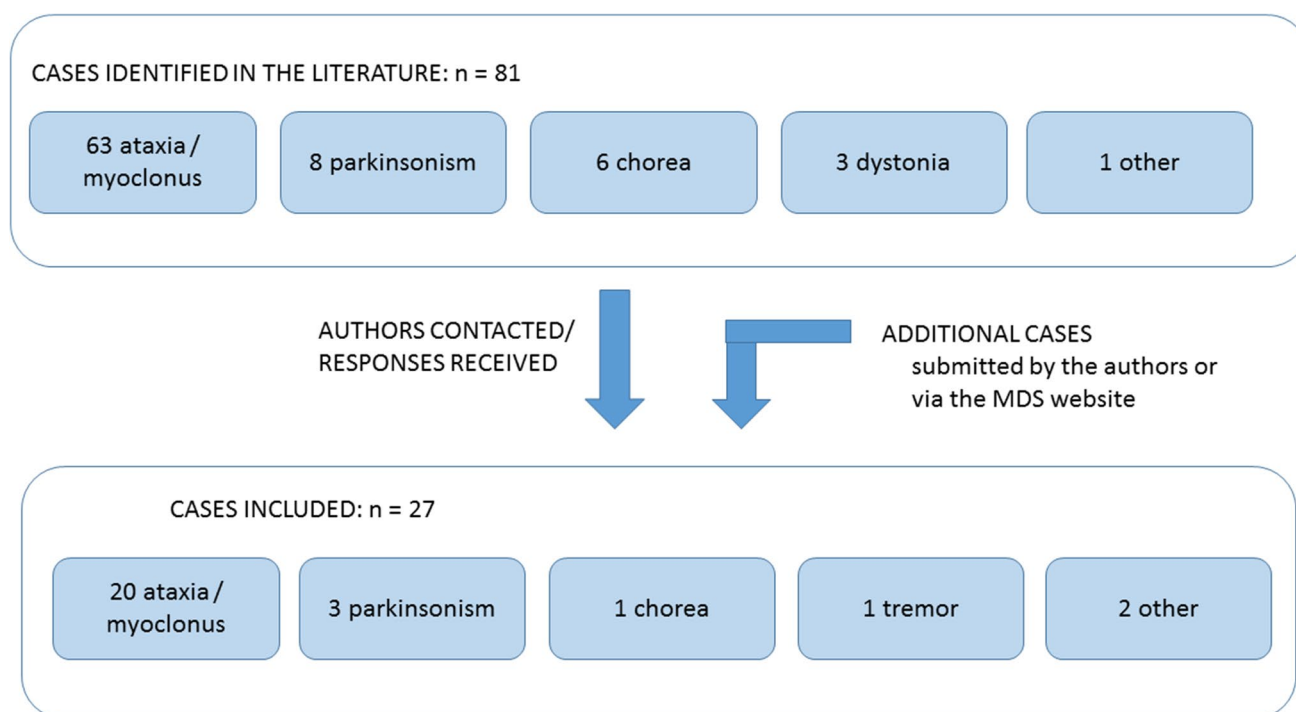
CASES IDENTIFIED IN THE LITERATURE: n = 81

63 ataxia / myoclonus

8 parkinsonism

6 chorea

3 dystonia

1 other

AUTHORS CONTACTED/ RESPONSES RECEIVED

ADDITIONAL CASES submitted by the authors or via the MDS website

CASES INCLUDED: n = 27

20 ataxia / myoclonus

3 parkinsonism

1 chorea

1 tremor

2 other